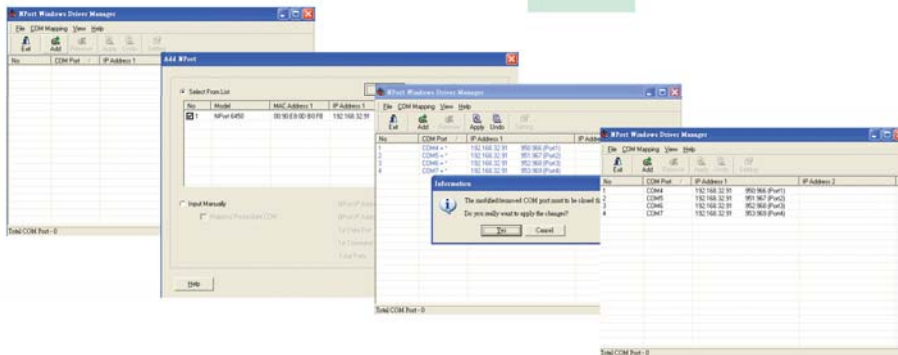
NPort Windows Driver Manager
File COM Mapping View Help
Exit Add Remove Apply Undo Setting

| No | COM Port | IP Address 1 |
|---|---|---|

Total COM Port : 0

Add NPort

Select From List

| No | Model | MAC Address 1 | IP Address 1 |
|---|---|---|---|
| 1 | NPort 6450 | 00:90:E8:00:B0:F8 | 192.168.32.91 |

Input Manually
Map to Protection COM
NPort IP Address
NPort IP Add
1st Data Port
1st Command
Total Ports

Help

NPort Windows Driver Manager
File COM Mapping View Help
Exit Add Remove Apply Undo Setting

| No | COM Port | IP Address 1 | IP Addre |
|---|---|---|---|
| 1 | COM4 * | 192.168.32.91 | 950.966 (Port1) |
| 2 | COM5 * | 192.168.32.91 | 951.967 (Port2) |
| 3 | COM6 * | 192.168.32.91 | 952.968 (Port3) |
| 4 | COM7 * | 192.168.32.91 | 953.969 (Port4) |

Information
The modified/removed COM port must to be closed fi
Do you really want to apply the changes?
Yes Cancel

Total COM Port : 0

NPort Windows Driver Manager
File COM Mapping View Help
Exit Add Remove Setting

| No | COM Port | IP Address 1 | IP Address 2 |
|---|---|---|---|
| 1 | COM4 | 192.168.32.91 | 950.966 (Port1) |
| 2 | COM5 | 192.168.32.91 | 951.967 (Port2) |
| 3 | COM6 | 192.168.32.91 | 952.968 (Port3) |
| 4 | COM7 | 192.168.32.91 | 953.969 (Port4) |

Total COM Port : 0